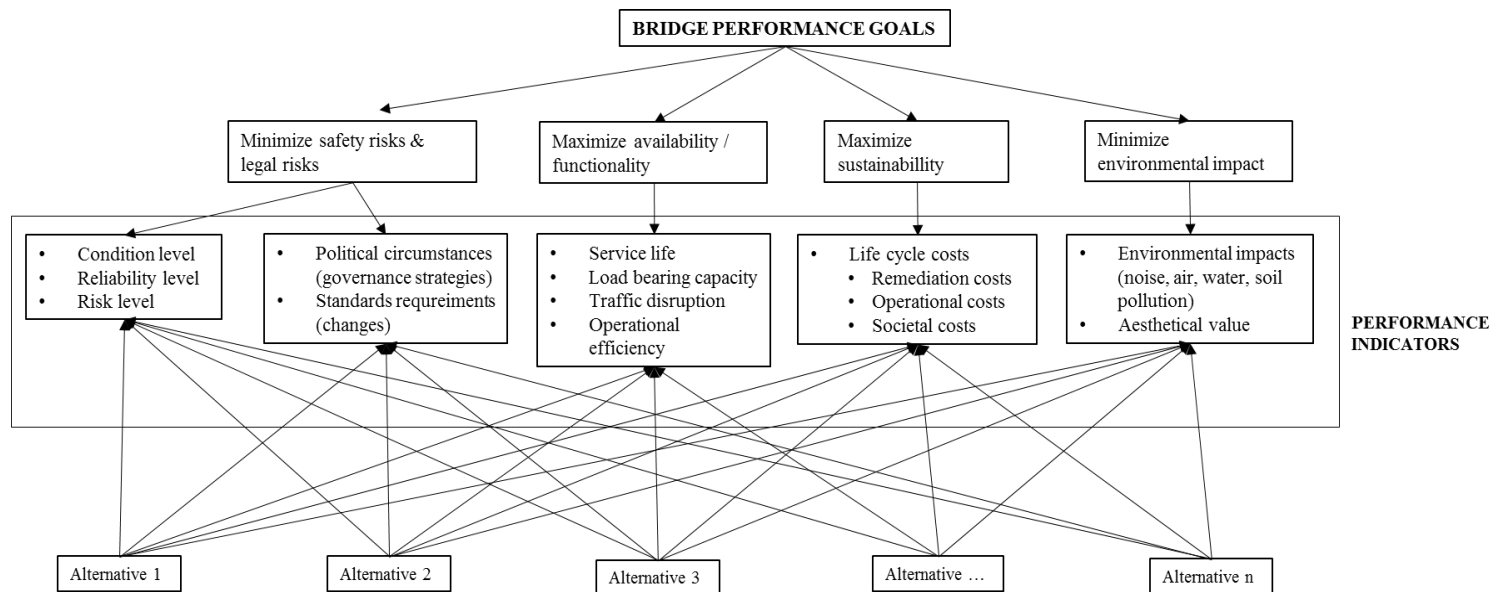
BRIDGE PERFORMANCE GOALS

Minimize safety risks & legal risks

Maximize availability / functionality

Maximize sustainabillity

Minimize environmental impact

- Condition level
- Reliability level
- Risk level

- Political circumstances (governance strategies)
- Standards requreiments (changes)

- Service life
- Load bearing capacity
- Traffic disruption
- Operational efficiency

- Life cycle costs
  - Remediation costs
  - Operational costs
  - Societal costs

- Environmental impacts (noise, air, water, soil pollution)
- Aesthetical value

PERFORMANCE INDICATORS

Alternative 1

Alternative 2

Alternative 3

Alternative …

Alternative n